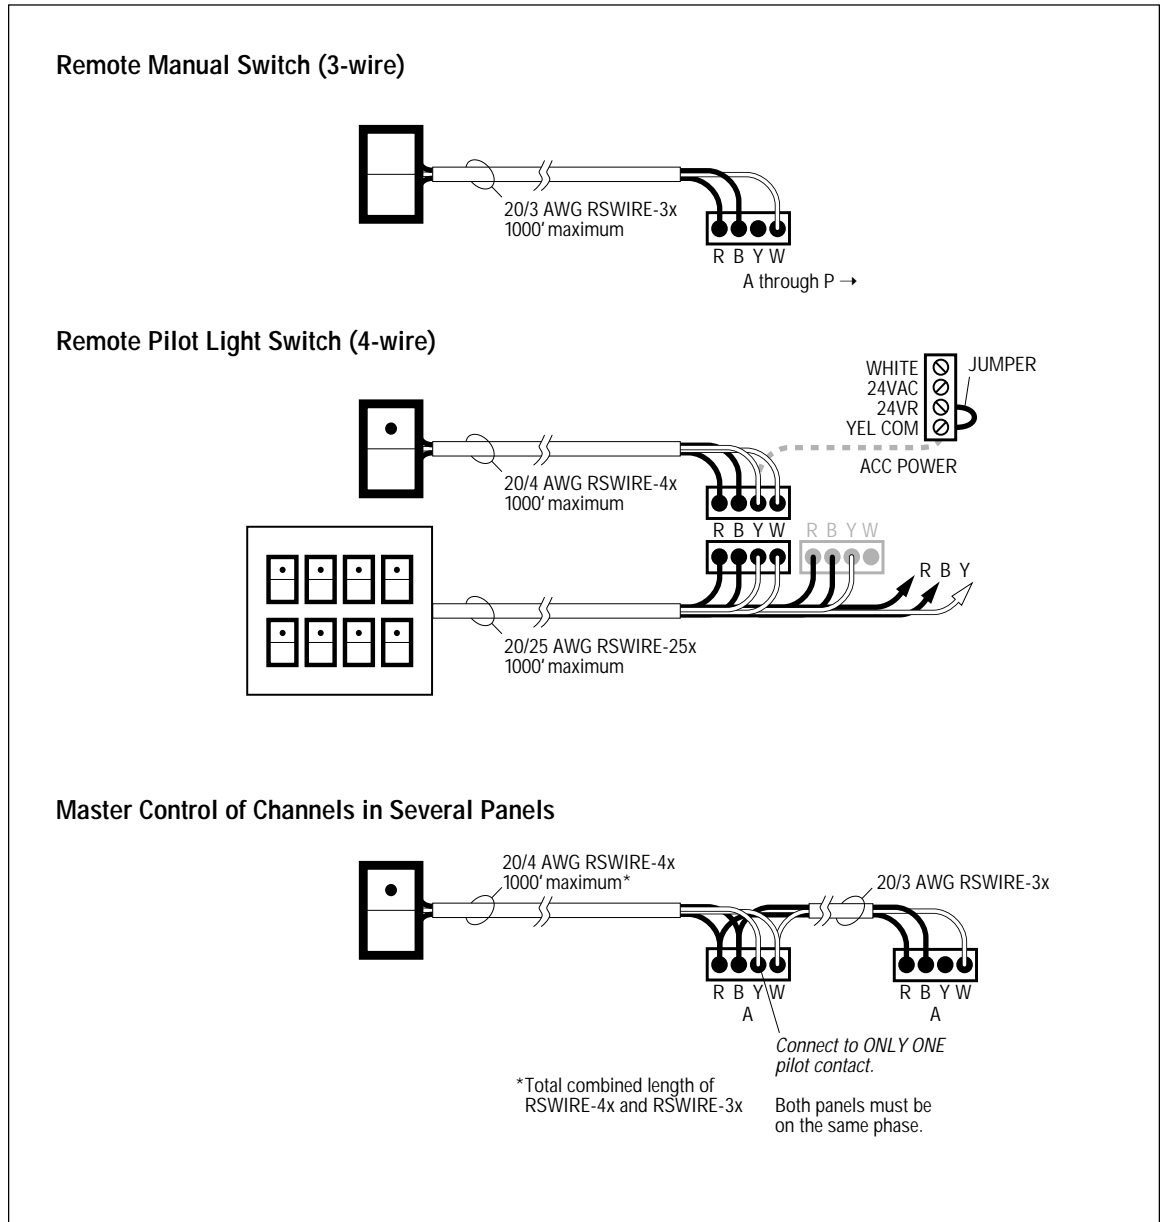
Remote Manual Switch (3-wire)

20/3 AWG RSWIRE-3x
1000' maximum

R B Y W

A through P →

Remote Pilot Light Switch (4-wire)

WHITE
24VAC
24VR
YEL COM

JUMPER

ACC POWER

20/4 AWG RSWIRE-4x
1000' maximum

R B Y W

R B Y W

R B Y

20/25 AWG RSWIRE-25x
1000' maximum

Master Control of Channels in Several Panels

20/4 AWG RSWIRE-4x
1000' maximum*

20/3 AWG RSWIRE-3x

R B Y W
A

R B Y W
A

Connect to ONLY ONE pilot contact.

*Total combined length of RSWIRE-4x and RSWIRE-3x

Both panels must be on the same phase.